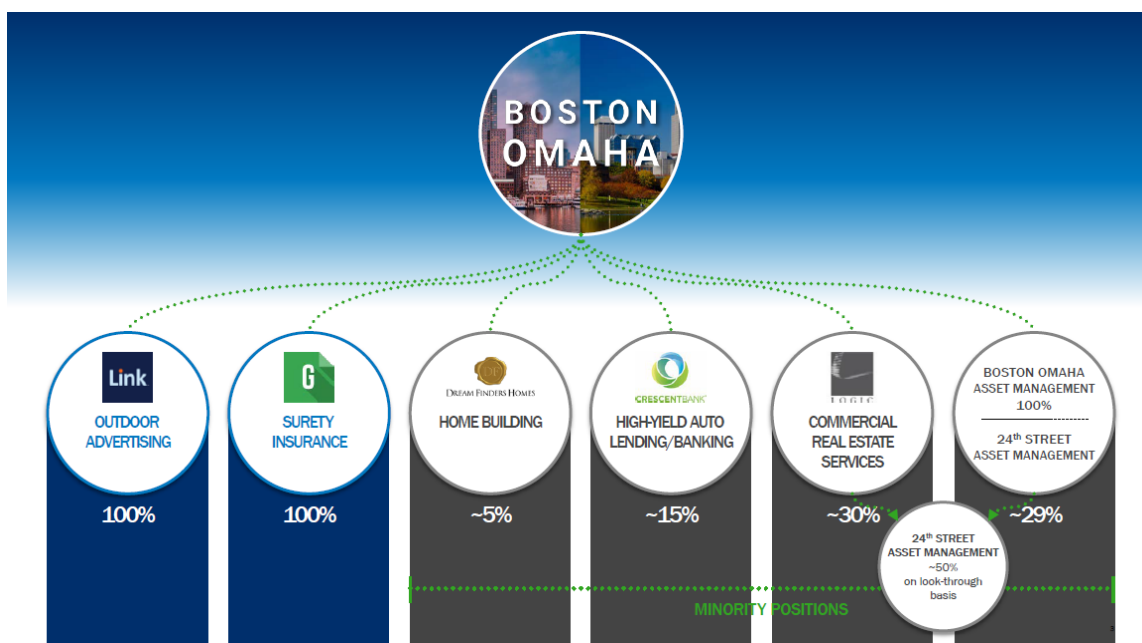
BOSTON OMAHA

Link
OUTDOOR ADVERTISING
100%

G
SURETY INSURANCE
100%

DF
DREAM FINDERS HOMES
HOME BUILDING
~5%

CRESCENTBANK
HIGH-YIELD AUTO LENDING/BANKING
~15%

LOGIC
COMMERCIAL REAL ESTATE SERVICES
~30%

BOSTON OMAHA ASSET MANAGEMENT
100%
24$^{th}$ STREET ASSET MANAGEMENT
~29%

24$^{th}$ STREET ASSET MANAGEMENT
~50%
on look-through basis

MINORITY POSITIONS